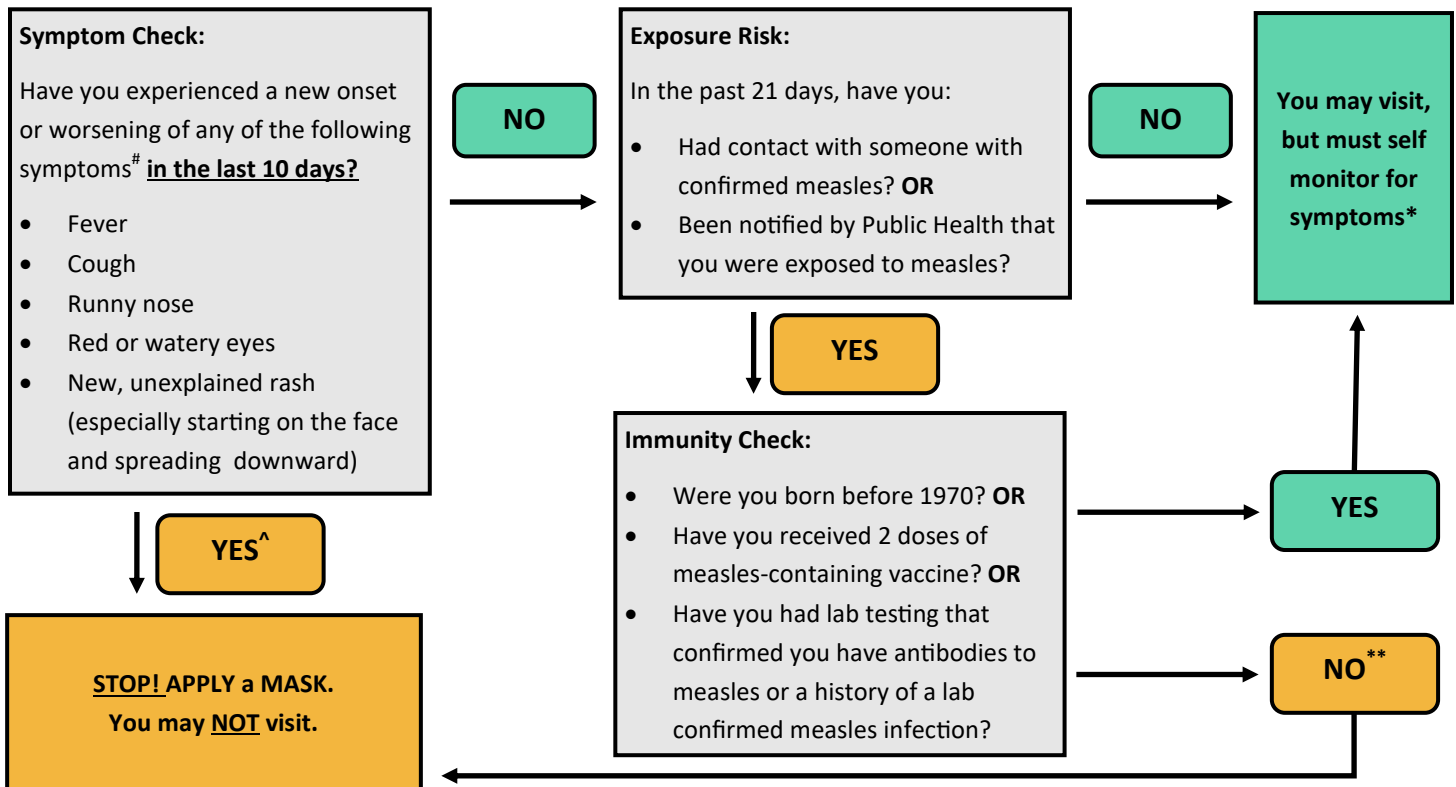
Symptom Check:

Have you experienced a new onset or worsening of any of the following symptoms$^{\#}$ in the last 10 days?

- Fever
- Cough
- Runny nose
- Red or watery eyes
- New, unexplained rash (especially starting on the face and spreading downward)

YES$^{\wedge}$

STOP! APPLY a MASK.
You may NOT visit.

NO

Exposure Risk:

In the past 21 days, have you:

- Had contact with someone with confirmed measles? OR
- Been notified by Public Health that you were exposed to measles?

YES

Immunity Check:

- Were you born before 1970? OR
- Have you received 2 doses of measles-containing vaccine? OR
- Have you had lab testing that confirmed you have antibodies to measles or a history of a lab confirmed measles infection?

NO

You may visit, but must self monitor for symptoms*

YES

NO$^{**}$